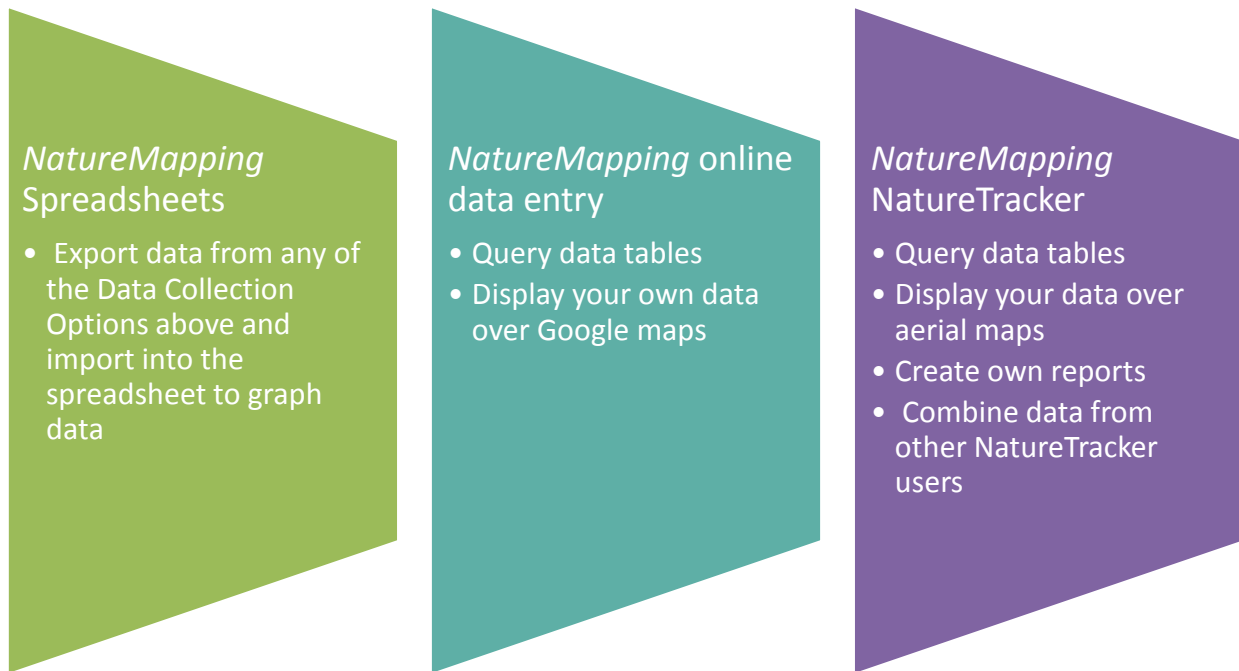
NatureMapping Spreadsheets

- Export data from any of the Data Collection Options above and import into the spreadsheet to graph data

NatureMapping online data entry

- Query data tables
- Display your own data over Google maps

NatureMapping NatureTracker

- Query data tables
- Display your data over aerial maps
- Create own reports
- Combine data from other NatureTracker users